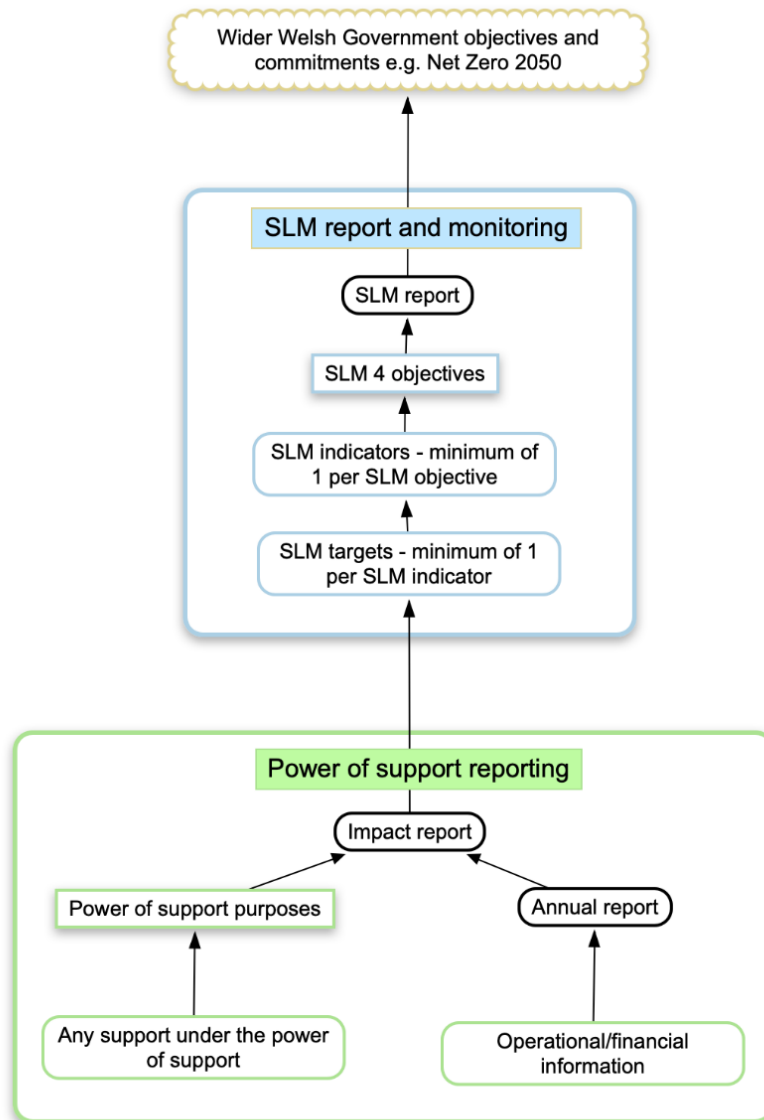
Wider Welsh Government objectives and commitments e.g. Net Zero 2050

SLM report and monitoring

SLM report

SLM 4 objectives

SLM indicators - minimum of 1 per SLM objective

SLM targets - minimum of 1 per SLM indicator

Power of support reporting

Impact report

Power of support purposes

Annual report

Any support under the power of support

Operational/financial information